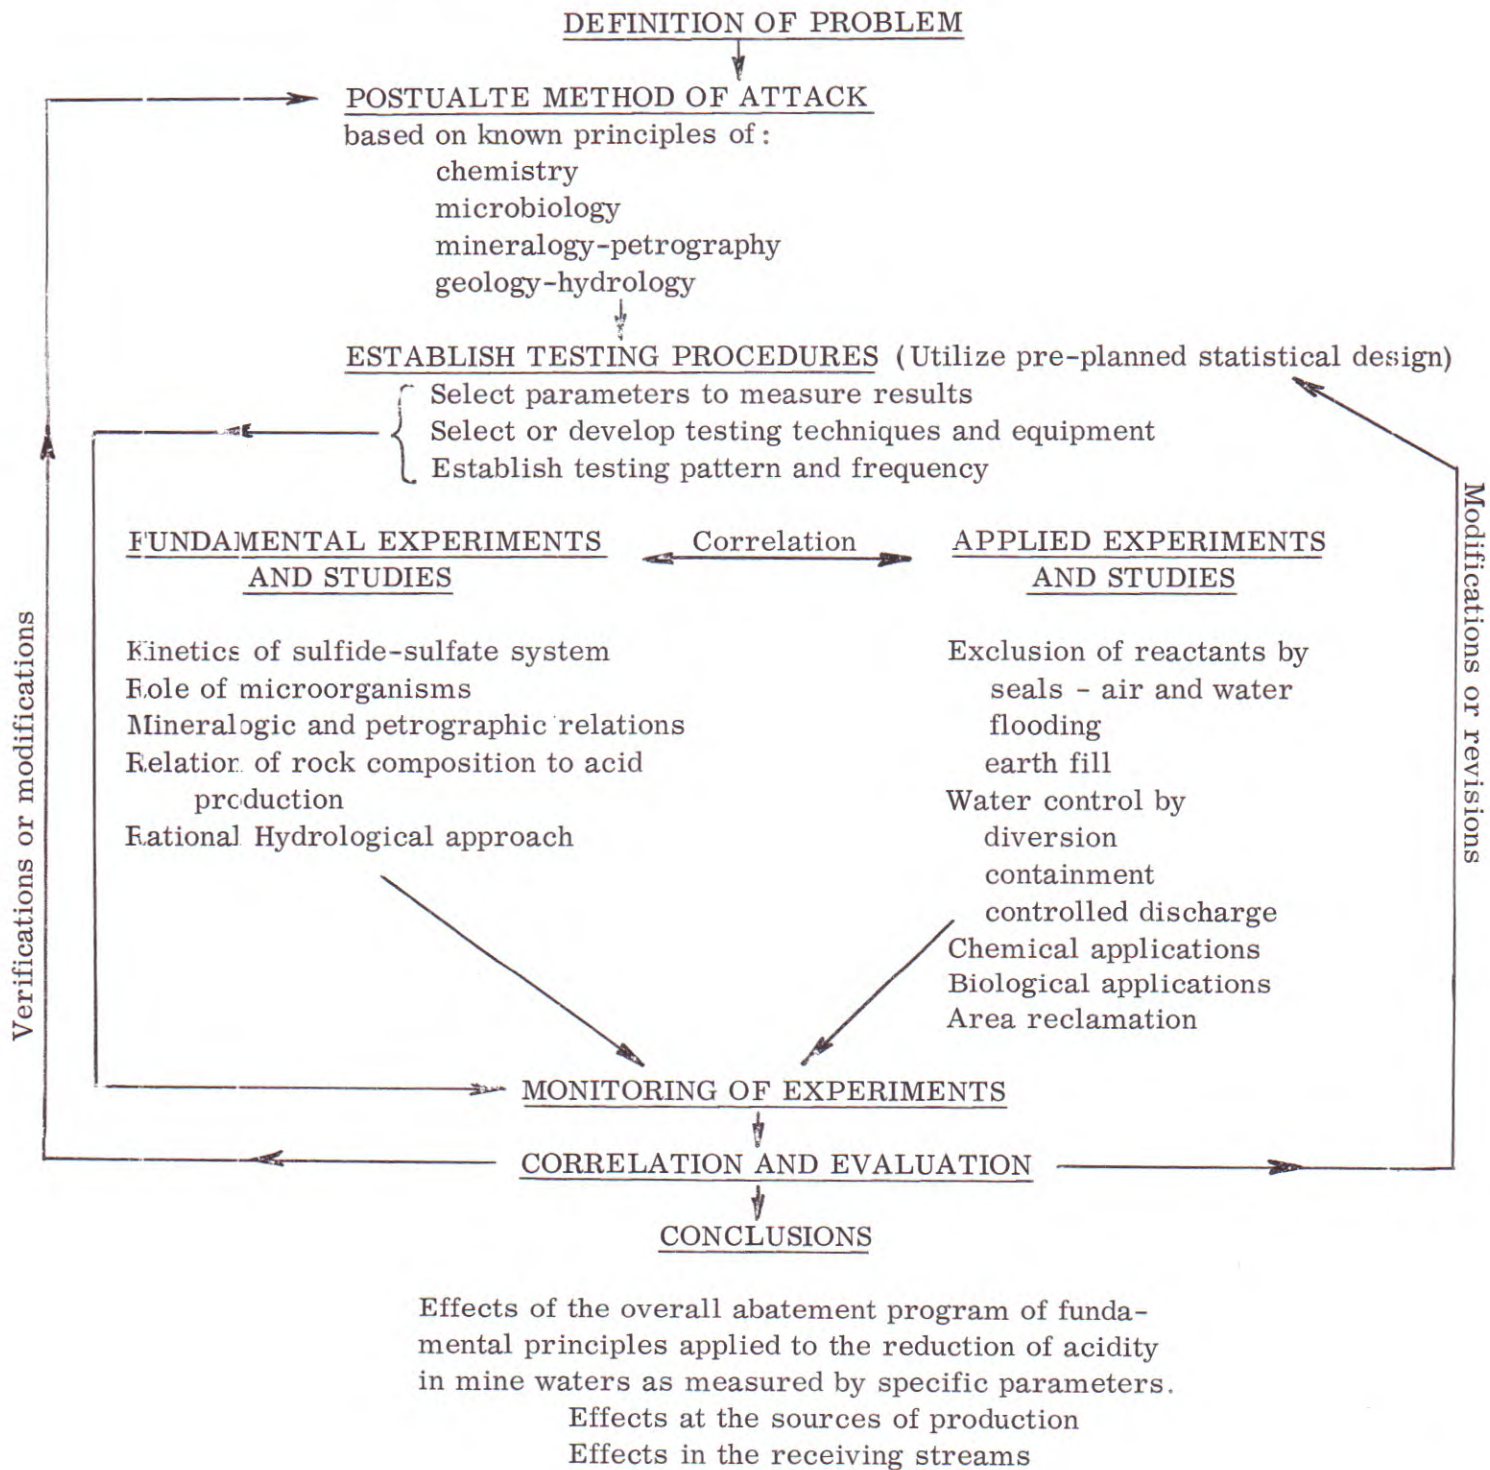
DEFINITION OF PROBLEM

POSTUALTE METHOD OF ATTACK
based on known principles of:
chemistry
microbiology
mineralogy-petrography
geology-hydrology

ESTABLISH TESTING PROCEDURES (Utilize pre-planned statistical design)
Select parameters to measure results
Select or develop testing techniques and equipment
Establish testing pattern and frequency

FUNDAMENTAL EXPERIMENTS AND STUDIES

Correlation

APPLIED EXPERIMENTS AND STUDIES

Kinetics of sulfide-sulfate system
Role of microorganisms
Mineralogic and petrographic relations
Relation of rock composition to acid production
Rational Hydrological approach

Exclusion of reactants by
seals - air and water
flooding
earth fill
Water control by
diversion
containment
controlled discharge
Chemical applications
Biological applications
Area reclamation

Verifications or modifications

Modifications or revisions

MONITORING OF EXPERIMENTS

CORRELATION AND EVALUATION

CONCLUSIONS

Effects of the overall abatement program of fundamental principles applied to the reduction of acidity in mine waters as measured by specific parameters.
Effects at the sources of production
Effects in the receiving streams